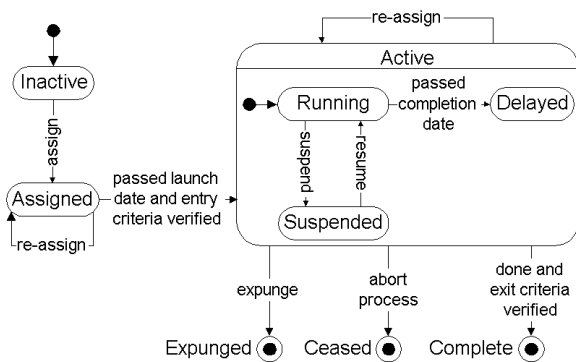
re-assign

Active

Inactive

assign

passed completion date

Running

Delayed

suspend

resume

passed launch date and entry criteria verified

Assigned

Suspended

re-assign

expunge

abort process

done and exit criteria verified

Expunged

Ceased

Complete